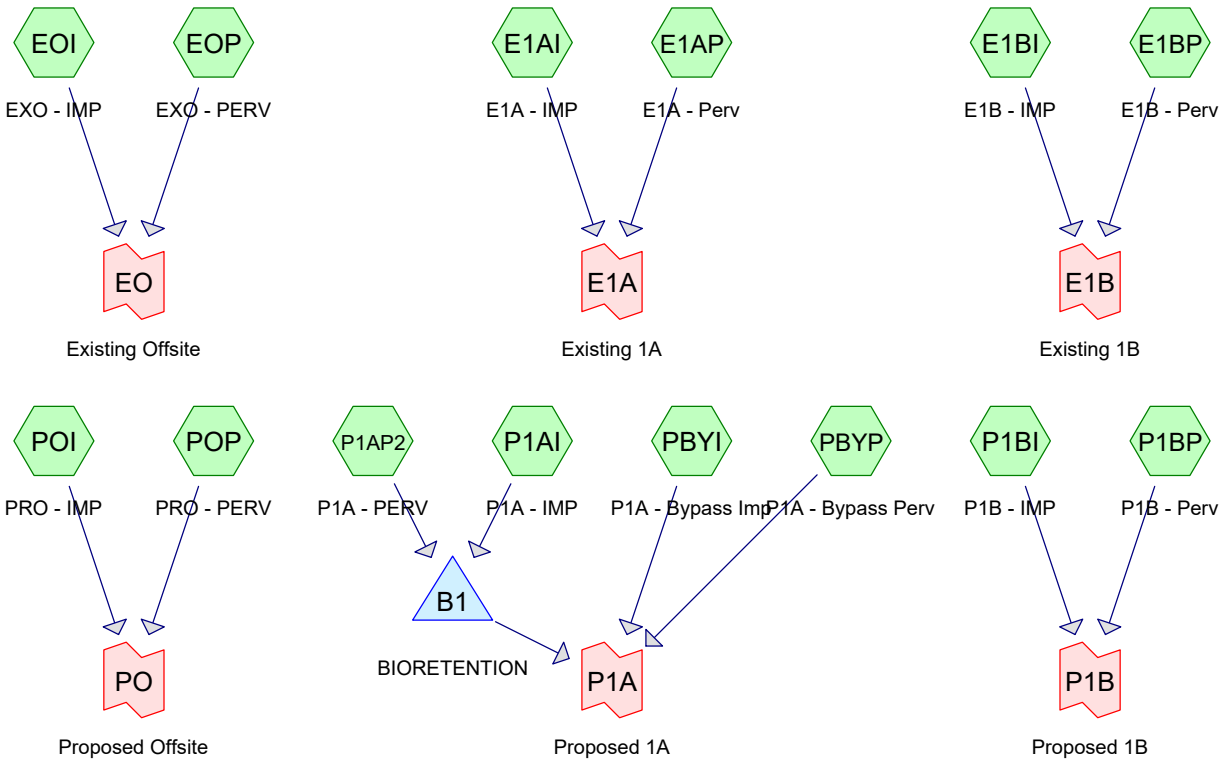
EOI
EOP
EXO - IMP
EXO - PERV
EO
Existing Offsite

E1AI
E1AP
E1A - IMP
E1A - Perv
E1A
Existing 1A

E1BI
E1BP
E1B - IMP
E1B - Perv
E1B
Existing 1B

POI
POP
PRO - IMP
PRO - PERV
PO
Proposed Offsite

P1AP2
P1AI
PBYI
PBYP
P1A - PERV
P1A - IMP
P1A - Bypass Imp
P1A - Bypass Perv
B1
BIORETENTION
P1A
Proposed 1A

P1BI
P1BP
P1B - IMP
P1B - Perv
P1B
Proposed 1B